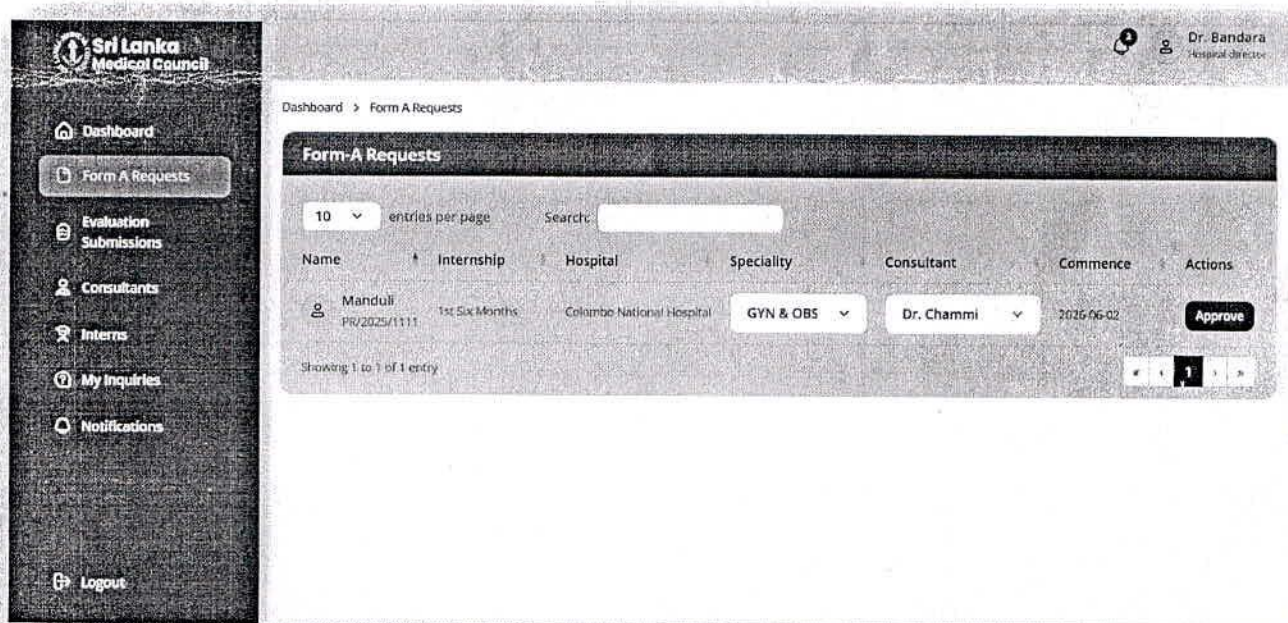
Sri Lanka Medical Council

Dashboard
Form A Requests
Evaluation Submissions
Consultants
Interns
My Inquiries
Notifications

Logout

Dr. Bandara
Hospital director

Dashboard > Form A Requests

Form-A Requests

10 entries per page Search:

| Name | Internship | Hospital | Speciality | Consultant | Commence | Actions |
|---|---|---|---|---|---|---|
| Manduli PR/2025/1111 | 1st Six Months | Colombo National Hospital | GYN & OBS | Dr. Chammi | 2026-06-02 | Approve |

Showing 1 to 1 of 1 entry

« ‹ 1 › »